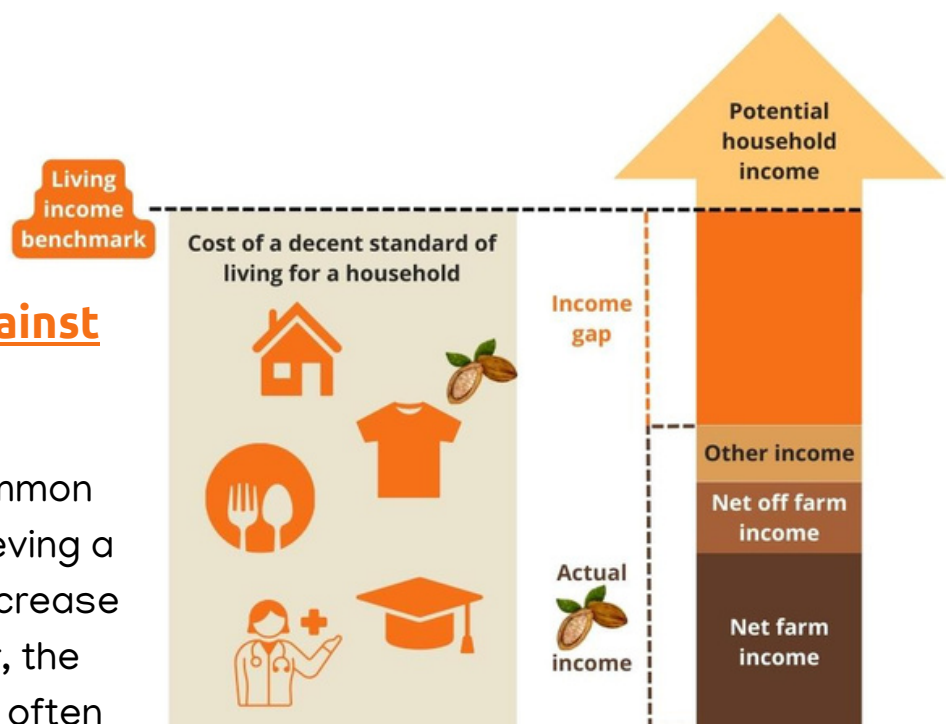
Living income benchmark

Cost of a decent standard of living for a household

ainst

nmon
eving a
crease
, the
often

Income gap

Actual income

Potential household income

Other income

Net off farm income

Net farm income